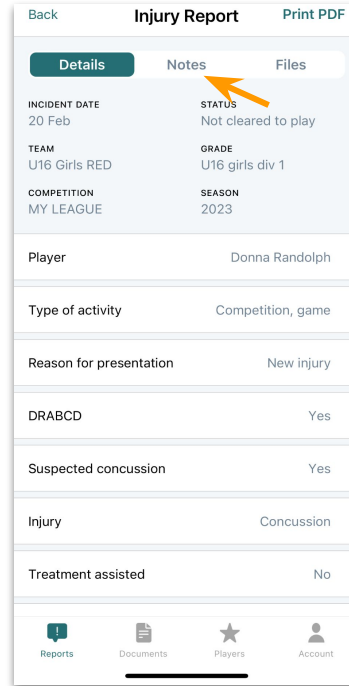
Back
Injury Report
Print PDF

Details
Notes
Files

INCIDENT DATE
20 Feb

STATUS
Not cleared to play

TEAM
U16 Girls RED

GRADE
U16 girls div 1

COMPETITION
MY LEAGUE

SEASON
2023

Player
Donna Randolph

Type of activity
Competition, game

Reason for presentation
New injury

DRABCD
Yes

Suspected concussion
Yes

Injury
Concussion

Treatment assisted
No

Reports
Documents
Players
Account